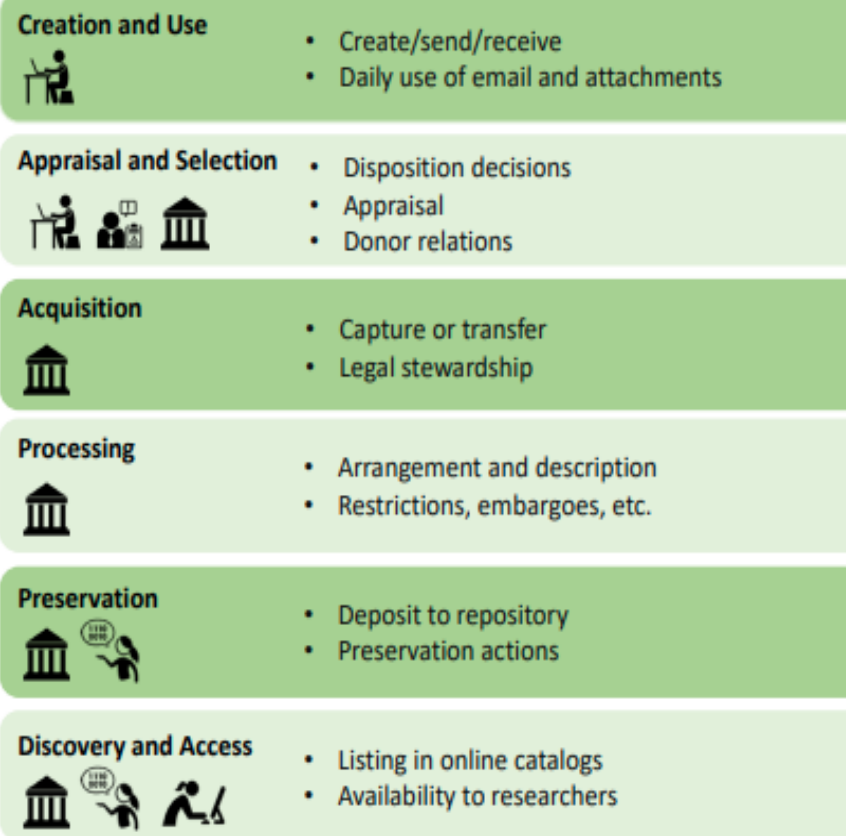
**Creation and Use**
- Create/send/receive
- Daily use of email and attachments

**Appraisal and Selection**
- Disposition decisions
- Appraisal
- Donor relations

**Acquisition**
- Capture or transfer
- Legal stewardship

**Processing**
- Arrangement and description
- Restrictions, embargoes, etc.

**Preservation**
- Deposit to repository
- Preservation actions

**Discovery and Access**
- Listing in online catalogs
- Availability to researchers